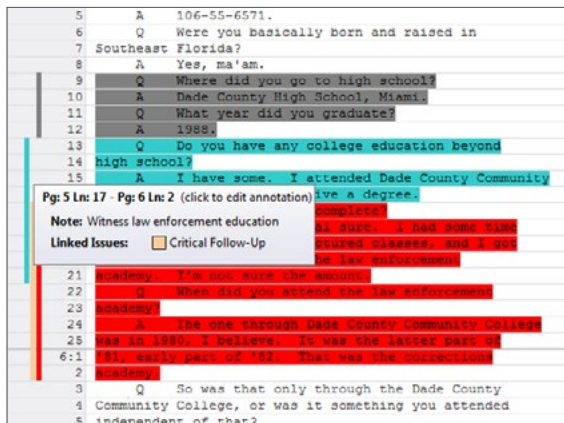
5 A 106-55-6571.
6 Q Were you basically born and raised in
7 Southeast Florida?
8 A Yes, ma'am.
9 Q Where did you go to high school?
10 A Dade County High School, Miami.
11 Q What year did you graduate?
12 A 1988.
13 Q Do you have any college education beyond
14 high school?
15 A I have some. I attended Dade County Community
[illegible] ive a degree.
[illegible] complete?
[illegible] al sure. I had some time
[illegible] ctured classes, and I got
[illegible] he law enforcement
21 academy. I'm not sure the amount.
22 Q When did you attend the law enforcement
23 academy?
24 A The one through Dade County Community College
25 was in 1980, I believe. It was the latter part of
6:1 '81, early part of '82. That was the corrections
2 academy.
3 Q So was that only through the Dade County
4 Community College, or was it something you attended
5 independent of that?

Pg: 5 Ln: 17 - Pg: 6 Ln: 2 (click to edit annotation)
Note: Witness law enforcement education
Linked Issues: Critical Follow-Up